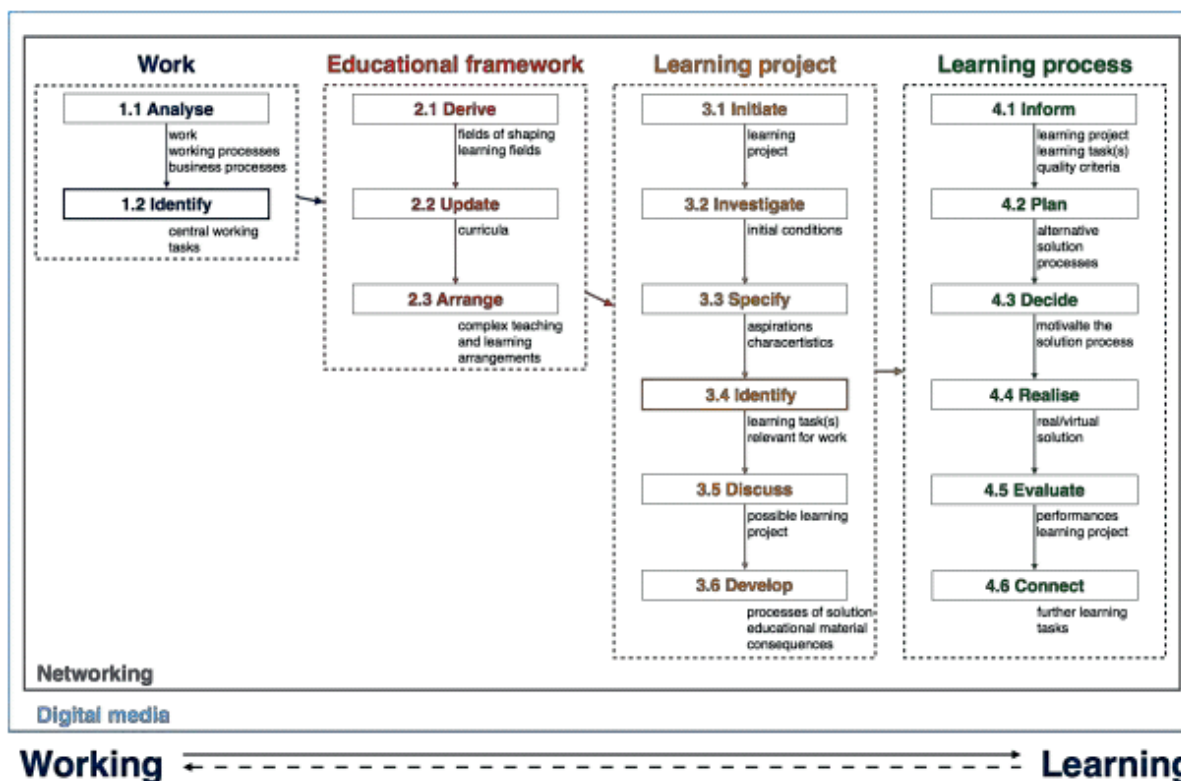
Work

1.1 Analyse
work
working processes
business processes

1.2 Identify
central working tasks

Educational framework

2.1 Derive
fields of shaping
learning fields

2.2 Update
curricula

2.3 Arrange
complex teaching and learning arrangements

Learning project

3.1 Initiate
learning project

3.2 Investigate
initial conditions

3.3 Specify
aspirations
charactertistics

3.4 Identify
learning task(s)
relevant for work

3.5 Discuss
possible learning project

3.6 Develop
processes of solution
educational material
consequences

Learning process

4.1 Inform
learning project
learning task(s)
quality criteria

4.2 Plan
alternative solution processes

4.3 Decide
motivalte the solution process

4.4 Realise
real/virtual solution

4.5 Evaluate
performances
learning project

4.6 Connect
further learning tasks

Networking

Digital media

Working Learning